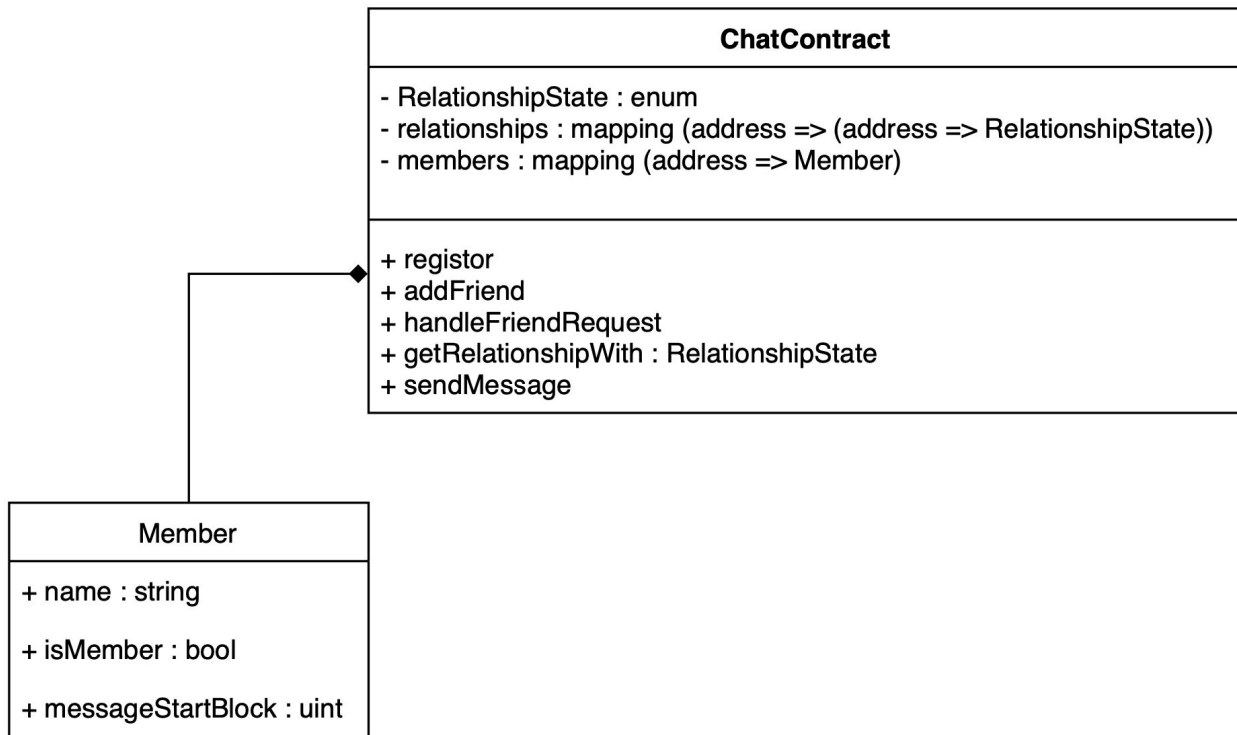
**ChatContract**

- RelationshipState : enum
- relationships : mapping (address => (address => RelationshipState))
- members : mapping (address => Member)

+ registor
+ addFriend
+ handleFriendRequest
+ getRelationshipWith : RelationshipState
+ sendMessage

Member

+ name : string

+ isMember : bool

+ messageStartBlock : uint